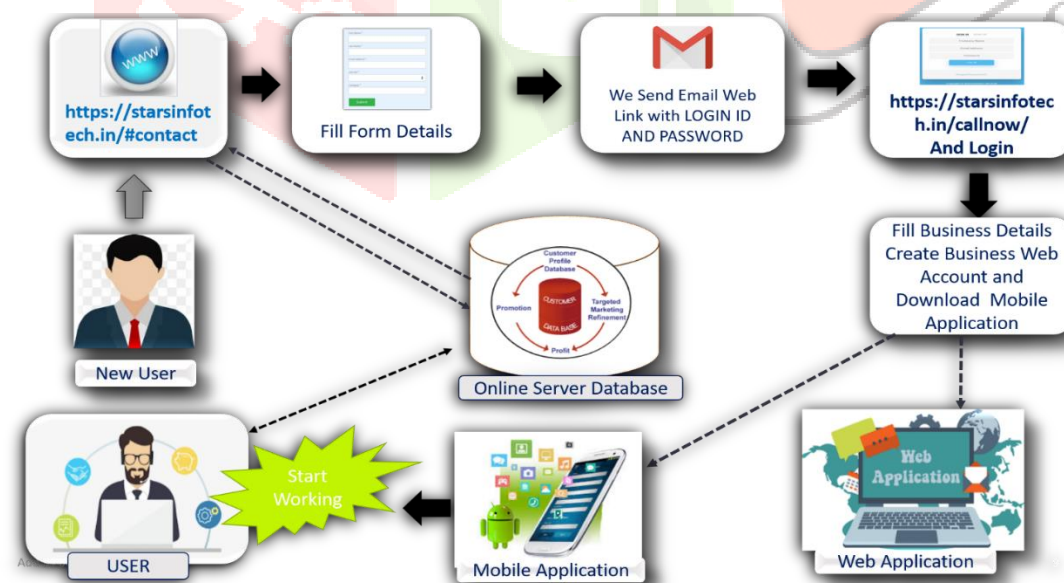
https://starsinfotech.in/#contact

Fill Form Details

We Send Email Web Link with LOGIN ID AND PASSWORD

https://starsinfotech.in/callnow/ And Login

Fill Business Details Create Business Web Account and Download Mobile Application

Customer Profile Database
Promotion
CUSTOMER DATA BASE
Targeted Marketing Refinement
Profit

New User

Online Server Database

Start Working

USER

Mobile Application

Web Application

Web Application